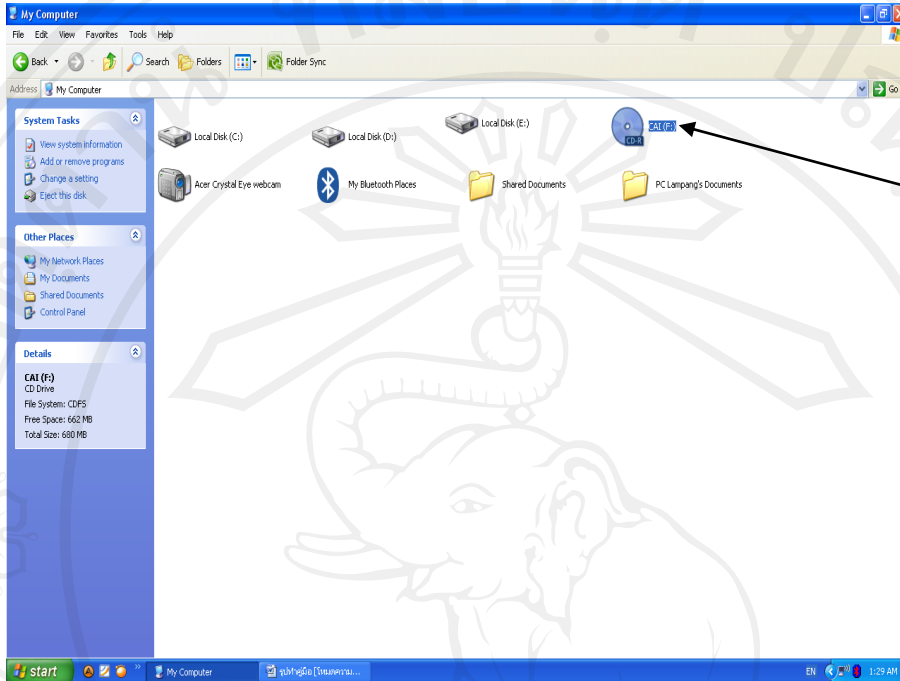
My Computer

File Edit View Favorites Tools Help

Back Search Folders Folder Sync

Address My Computer

Go

System Tasks

View system information
Add or remove programs
Change a setting
Eject this disk

Other Places

My Network Places
My Documents
Shared Documents
Control Panel

Details

CAI (F:)
CD Drive
File System: CDFS
Free Space: 662 MB
Total Size: 680 MB

Local Disk (C:)
Local Disk (D:)
Local Disk (E:)
CD-R CAI (F:)
Acer Crystal Eye webcam
My Bluetooth Places
Shared Documents
PC Lampang's Documents

start My Computer รูปทำคู่มือ [โหมดความ...

EN 1:29 AM